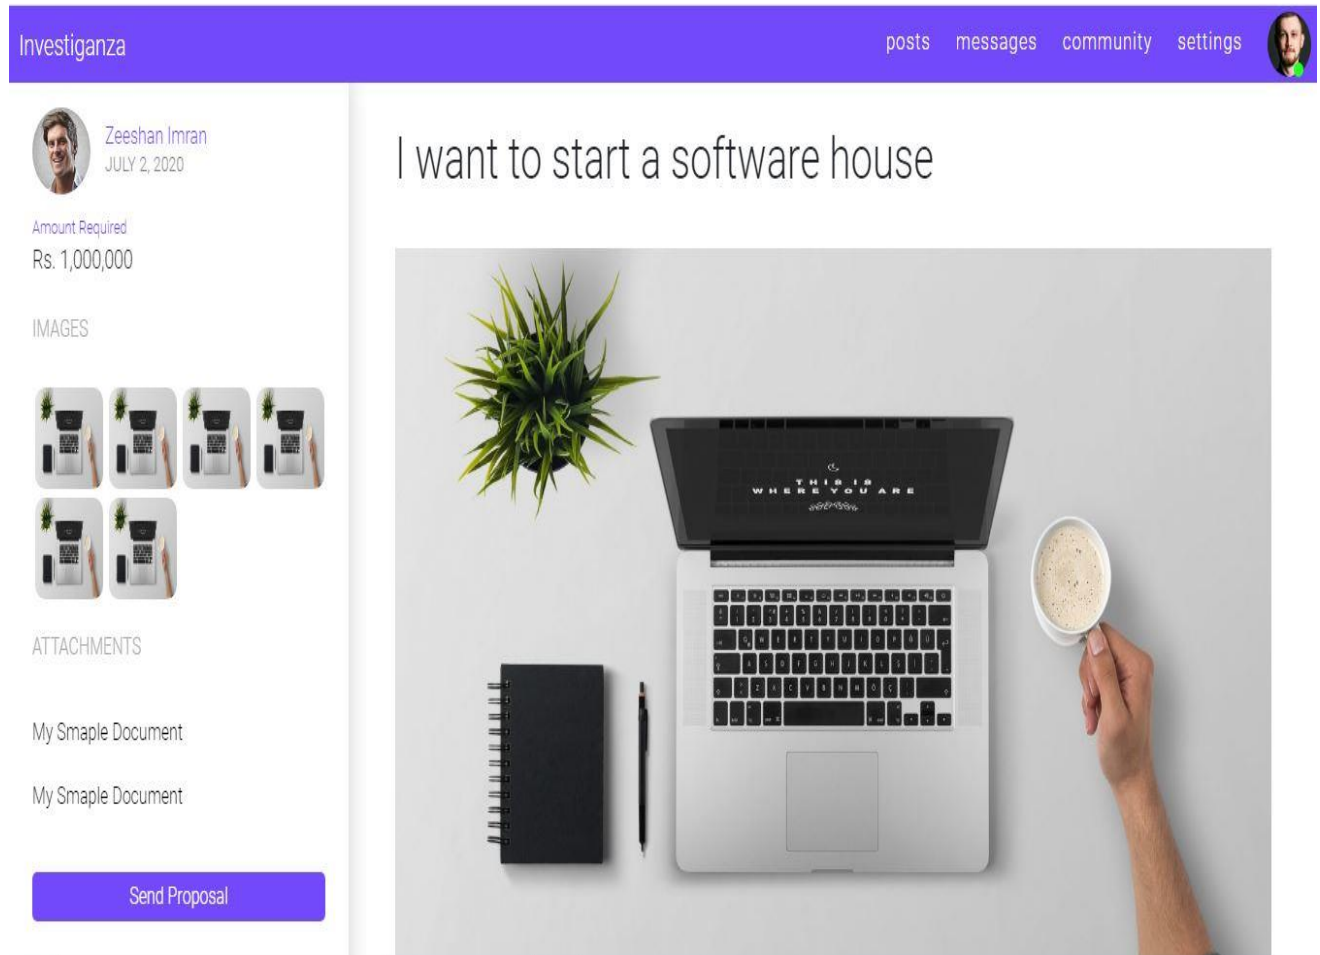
Investiganza

posts messages community settings

Zeeshan Imran
JULY 2, 2020

Amount Required
Rs. 1,000,000

IMAGES

ATTACHMENTS

My Smaple Document

My Smaple Document

Send Proposal

I want to start a software house

THIS IS
WHERE YOU ARE